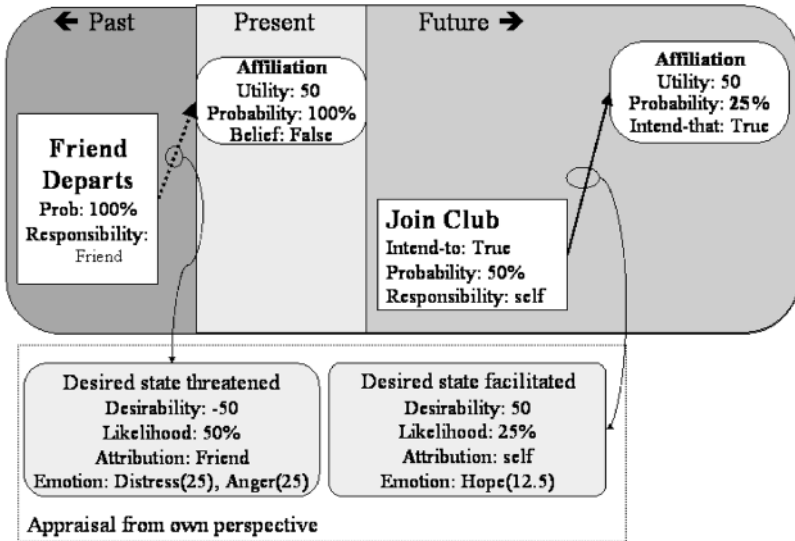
← Past

Present

Future →

Affiliation
Utility: 50
Probability: 100%
Belief: False

Affiliation
Utility: 50
Probability: 25%
Intend-that: True

Friend Departs
Prob: 100%
Responsibility: Friend

Join Club
Intend-to: True
Probability: 50%
Responsibility: self

Desired state threatened
Desirability: -50
Likelihood: 50%
Attribution: Friend
Emotion: Distress(25), Anger(25)

Desired state facilitated
Desirability: 50
Likelihood: 25%
Attribution: self
Emotion: Hope(12.5)

Appraisal from own perspective